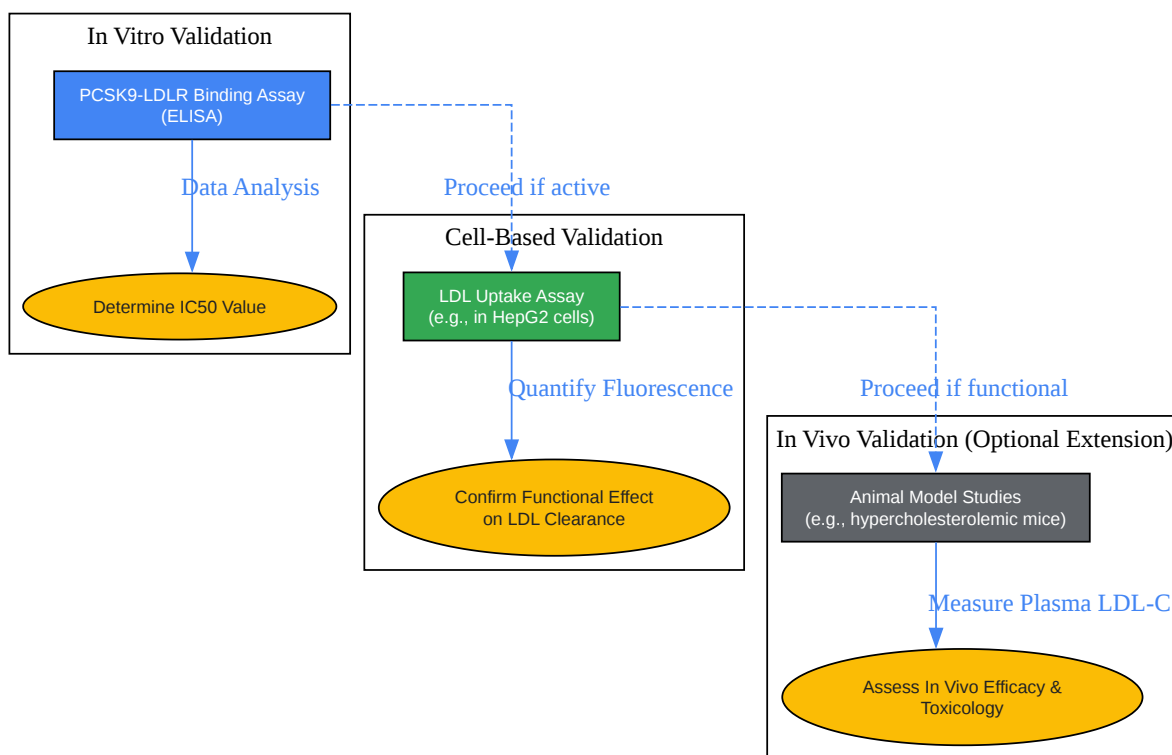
In Vitro Validation

PCSK9-LDLR Binding Assay (ELISA)

Data Analysis

Determine IC50 Value

Proceed if active

Cell-Based Validation

LDL Uptake Assay (e.g., in HepG2 cells)

Quantify Fluorescence

Confirm Functional Effect on LDL Clearance

Proceed if functional

In Vivo Validation (Optional Extension)

Animal Model Studies (e.g., hypercholesterolemic mice)

Measure Plasma LDL-C

Assess In Vivo Efficacy & Toxicology